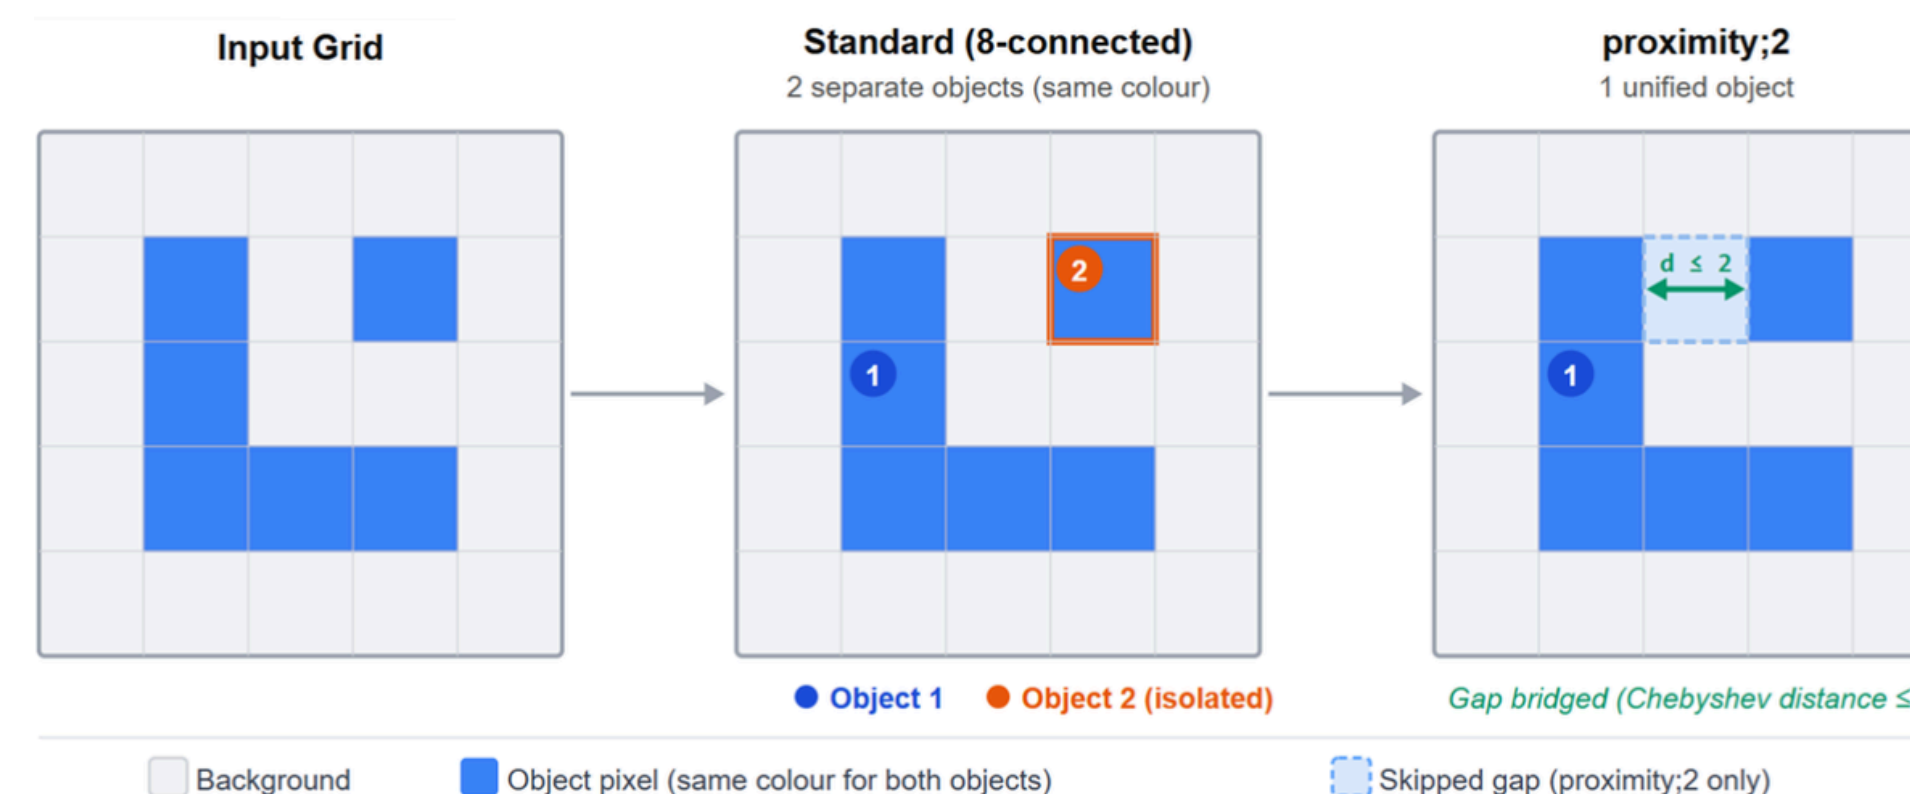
Input Grid

Standard (8-connected)
2 separate objects (same colour)

proximity;2
1 unified object

2

1

d ≤ 2

1

Object 1   Object 2 (isolated)

Gap bridged (Chebyshev distance ≤ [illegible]

Background   Object pixel (same colour for both objects)   Skipped gap (proximity;2 only)